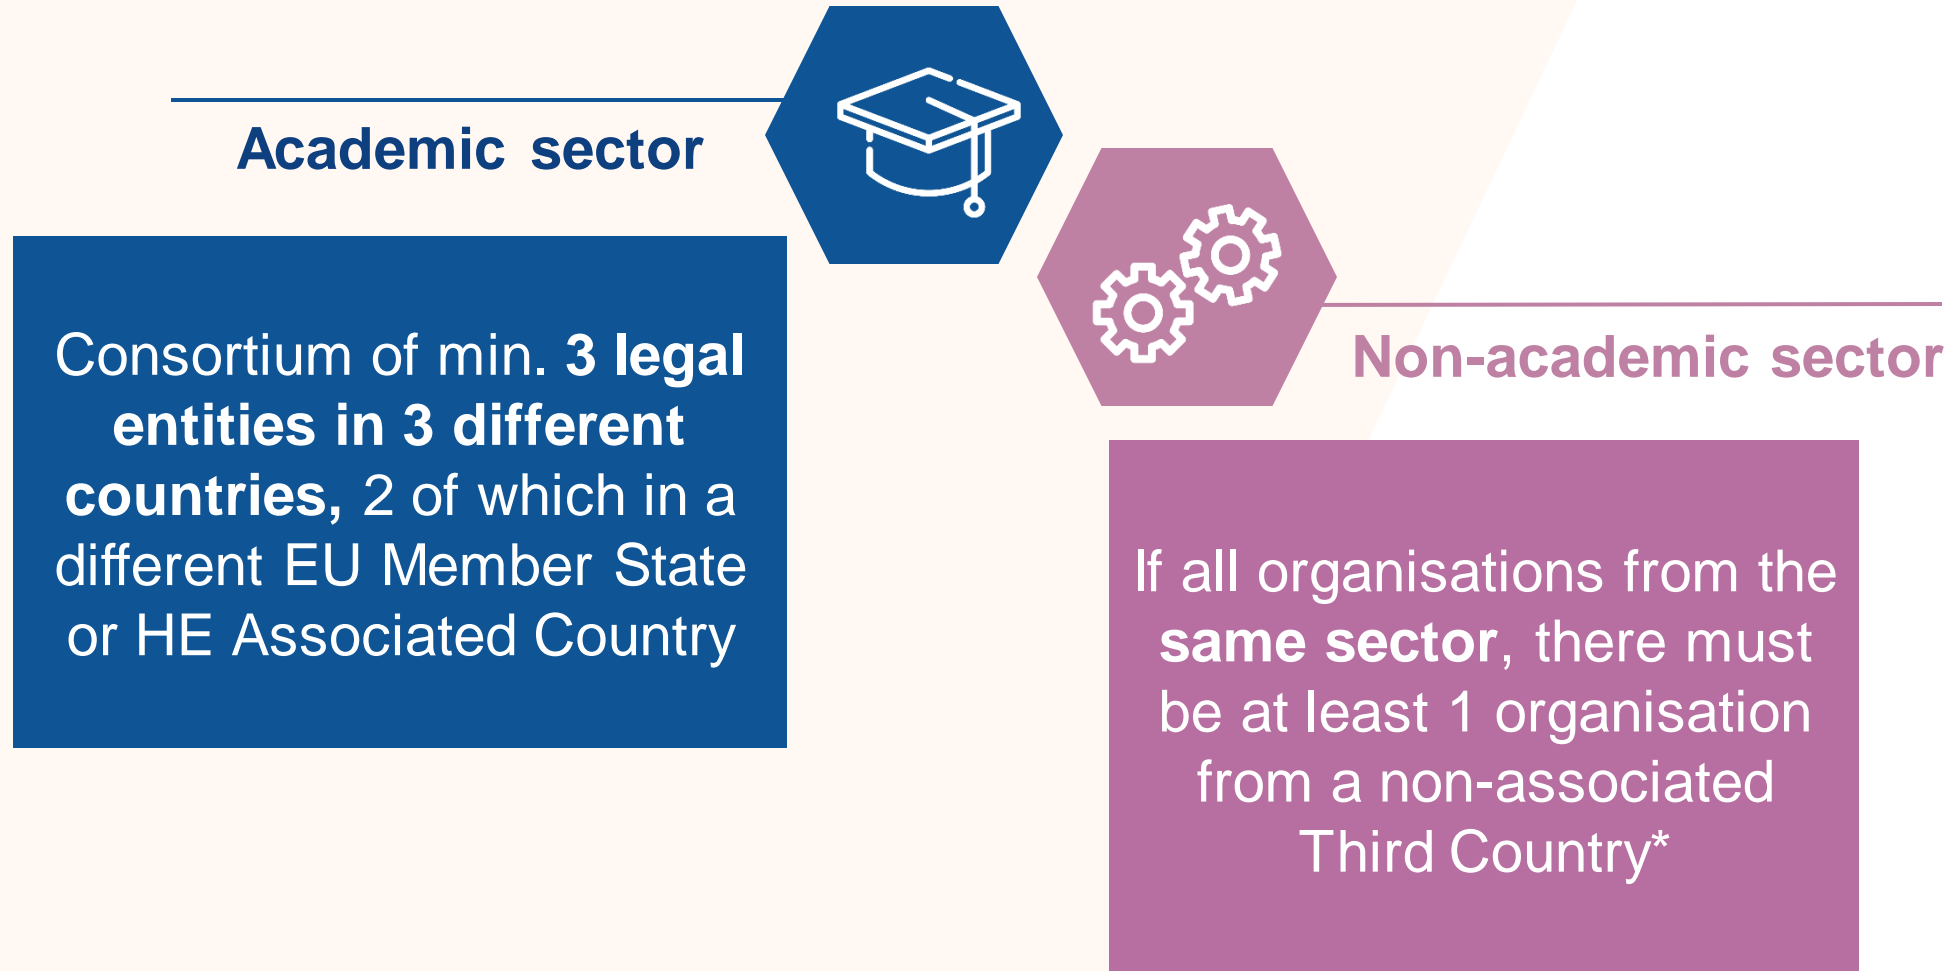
Academic sector

Consortium of min. 3 legal entities in 3 different countries, 2 of which in a different EU Member State or HE Associated Country

Non-academic sector

If all organisations from the same sector, there must be at least 1 organisation from a non-associated Third Country*